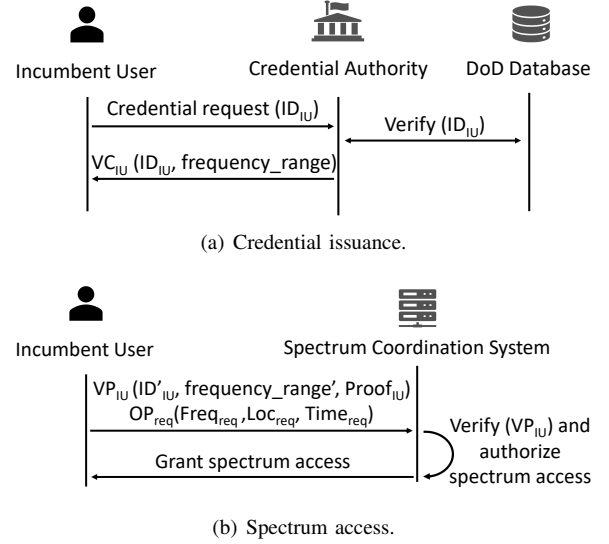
Incumbent User

Credential Authority

DoD Database

Credential request ($ID_{IU}$)

Verify ($ID_{IU}$)

$VC_{IU}$ ($ID_{IU}$, frequency_range)

(a) Credential issuance.

Incumbent User

Spectrum Coordination System

$VP_{IU}$ ($ID'_{IU}$, frequency_range', $Proof_{IU}$)

$OP_{req}$($Freq_{req}$ ,$Loc_{req}$, $Time_{req}$)

Verify ($VP_{IU}$) and authorize spectrum access

Grant spectrum access

(b) Spectrum access.